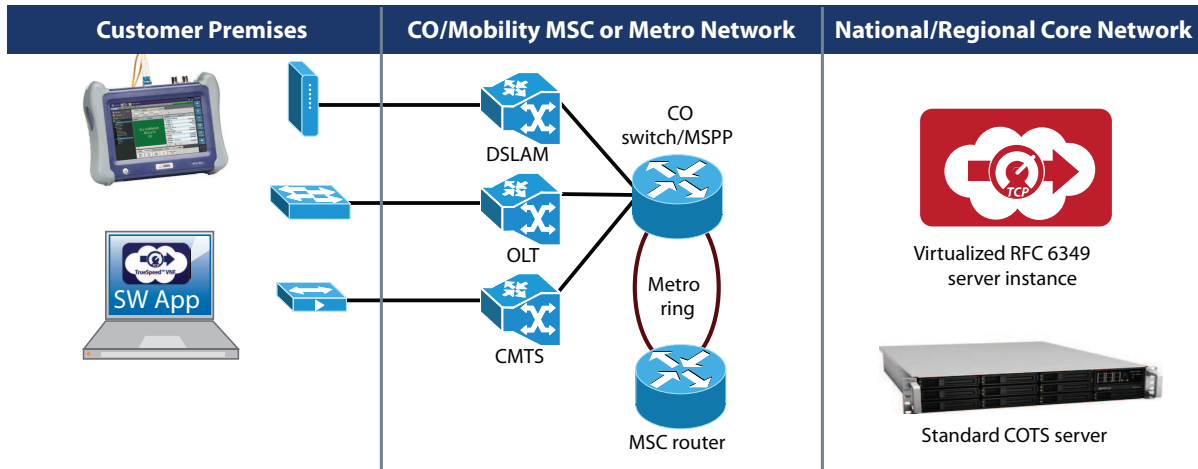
Customer Premises

CO/Mobility MSC or Metro Network

National/Regional Core Network

TrueSpeed™ VNF

SW App

DSLAM

OLT

CMTS

CO switch/MSPP

Metro ring

MSC router

TCP

Virtualized RFC 6349 server instance

Standard COTS server